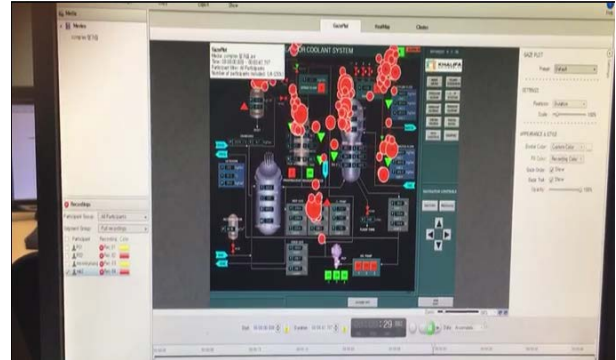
Media
GazePlot
HeatMap
Clusters
COOLANT SYSTEM
KHALIFA
GAZE PLOT
Preset
Default
SETTINGS
APPEARANCE & STYLE
Border Color
Custom Color
Fill Color
Recording Color
Recordings
Participant Group
All Participants
Segment Group
Full recordings
Participant
Recording
Color
NAVIGATION CONTROLS
Start
Duration
29
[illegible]